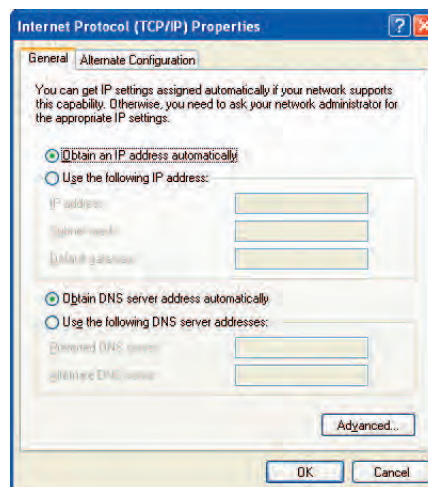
Internet Protocol (TCP/IP) Properties

General | Alternate Configuration

You can get IP settings assigned automatically if your network supports this capability. Otherwise, you need to ask your network administrator for the appropriate IP settings.

Obtain an IP address automatically
Use the following IP address:
IP address:
Subnet mask:
Default gateway:

Obtain DNS server address automatically
Use the following DNS server addresses:
Preferred DNS server:
Alternate DNS server:

Advanced...

OK | Cancel